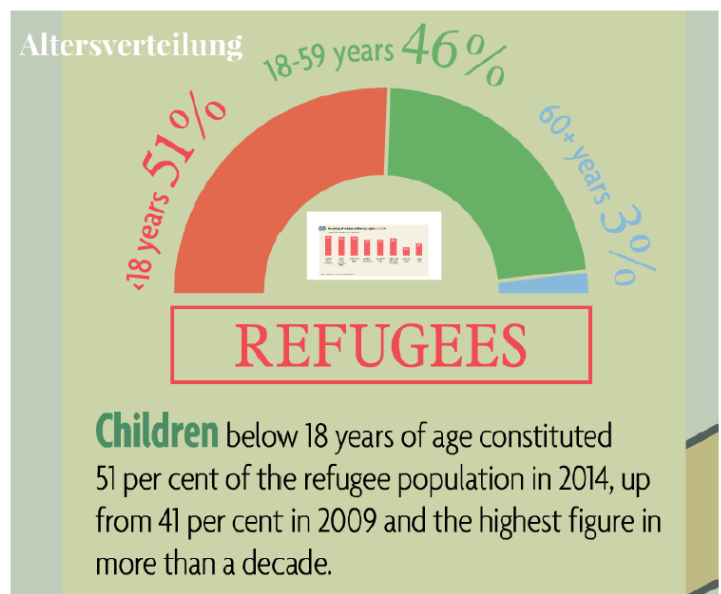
Altersverteilung

18-59 years 46%

‹18 years 51%

60+ years 3%

REFUGEES

Children below 18 years of age constituted 51 per cent of the refugee population in 2014, up from 41 per cent in 2009 and the highest figure in more than a decade.